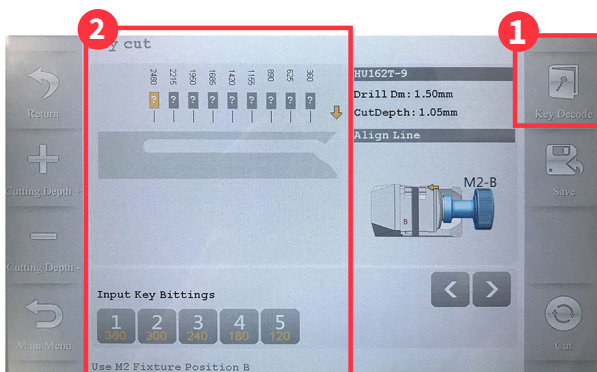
2
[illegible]y cut

2480 2215 1950 1685 1420 1155 890 625 360

? ? ? ? ? ? ? ? ?

1

Return

Cutting Depth +

Cutting Depth -

Main Menu

HU162T-9
Drill Dm: 1.50mm
CutDepth: 1.05mm

Align Line

M2-B

B

Key Decode

Save

Cut

Input Key Bittings

1 360
2 300
3 240
4 180
5 120

Use M2 Fixture Position B